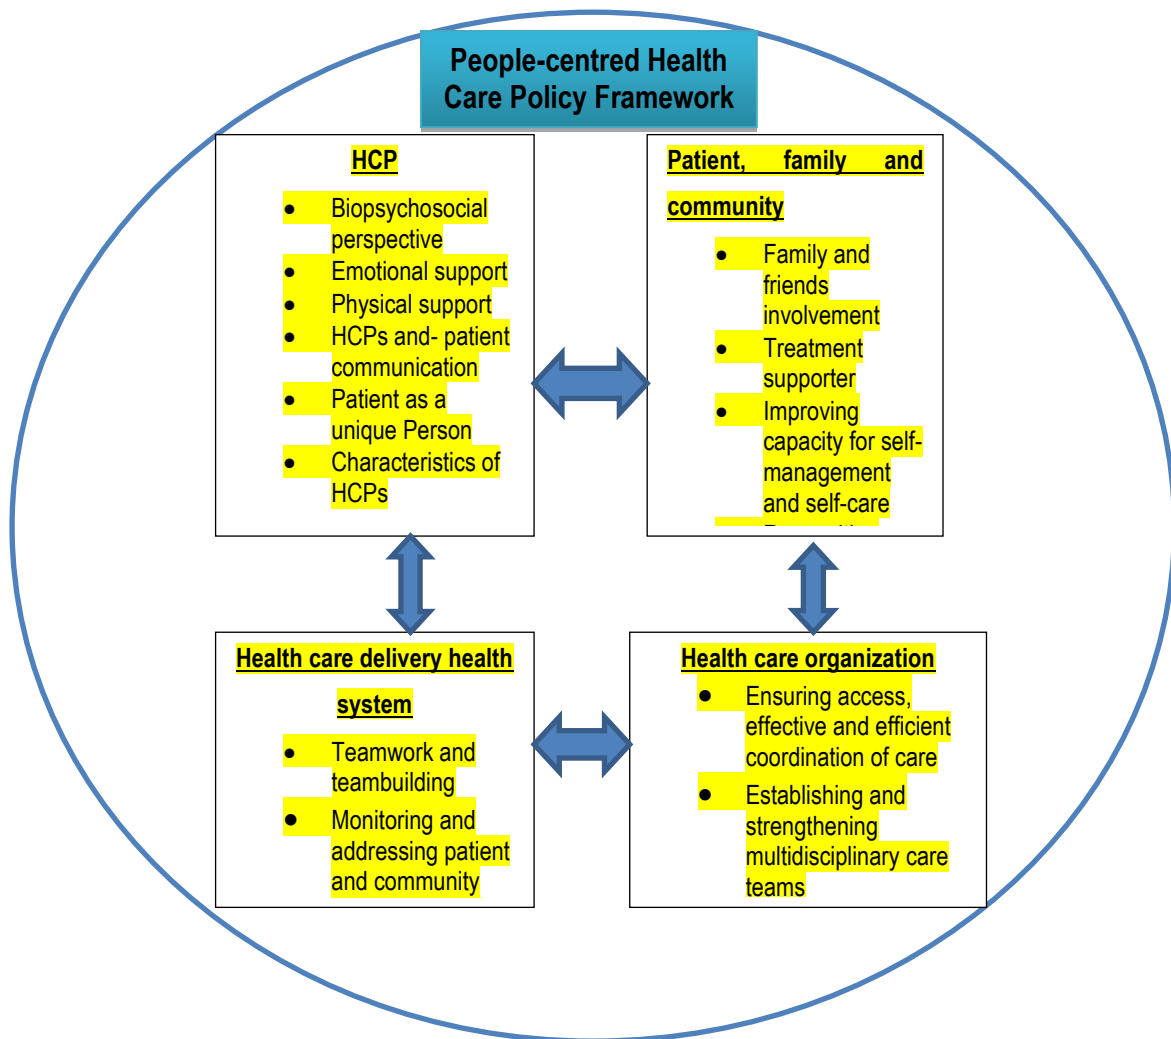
People-centred Health Care Policy Framework

HCP

- Biopsychosocial perspective
- Emotional support
- Physical support
- HCPs and- patient communication
- Patient as a unique Person
- Characteristics of HCPs

Patient, family and community

- Family and friends involvement
- Treatment supporter
- Improving capacity for self-management and self-care
- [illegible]

Health care delivery health system

- Teamwork and teambuilding
- Monitoring and addressing patient and community

Health care organization

- Ensuring access, effective and efficient coordination of care
- Establishing and strengthening multidisciplinary care teams